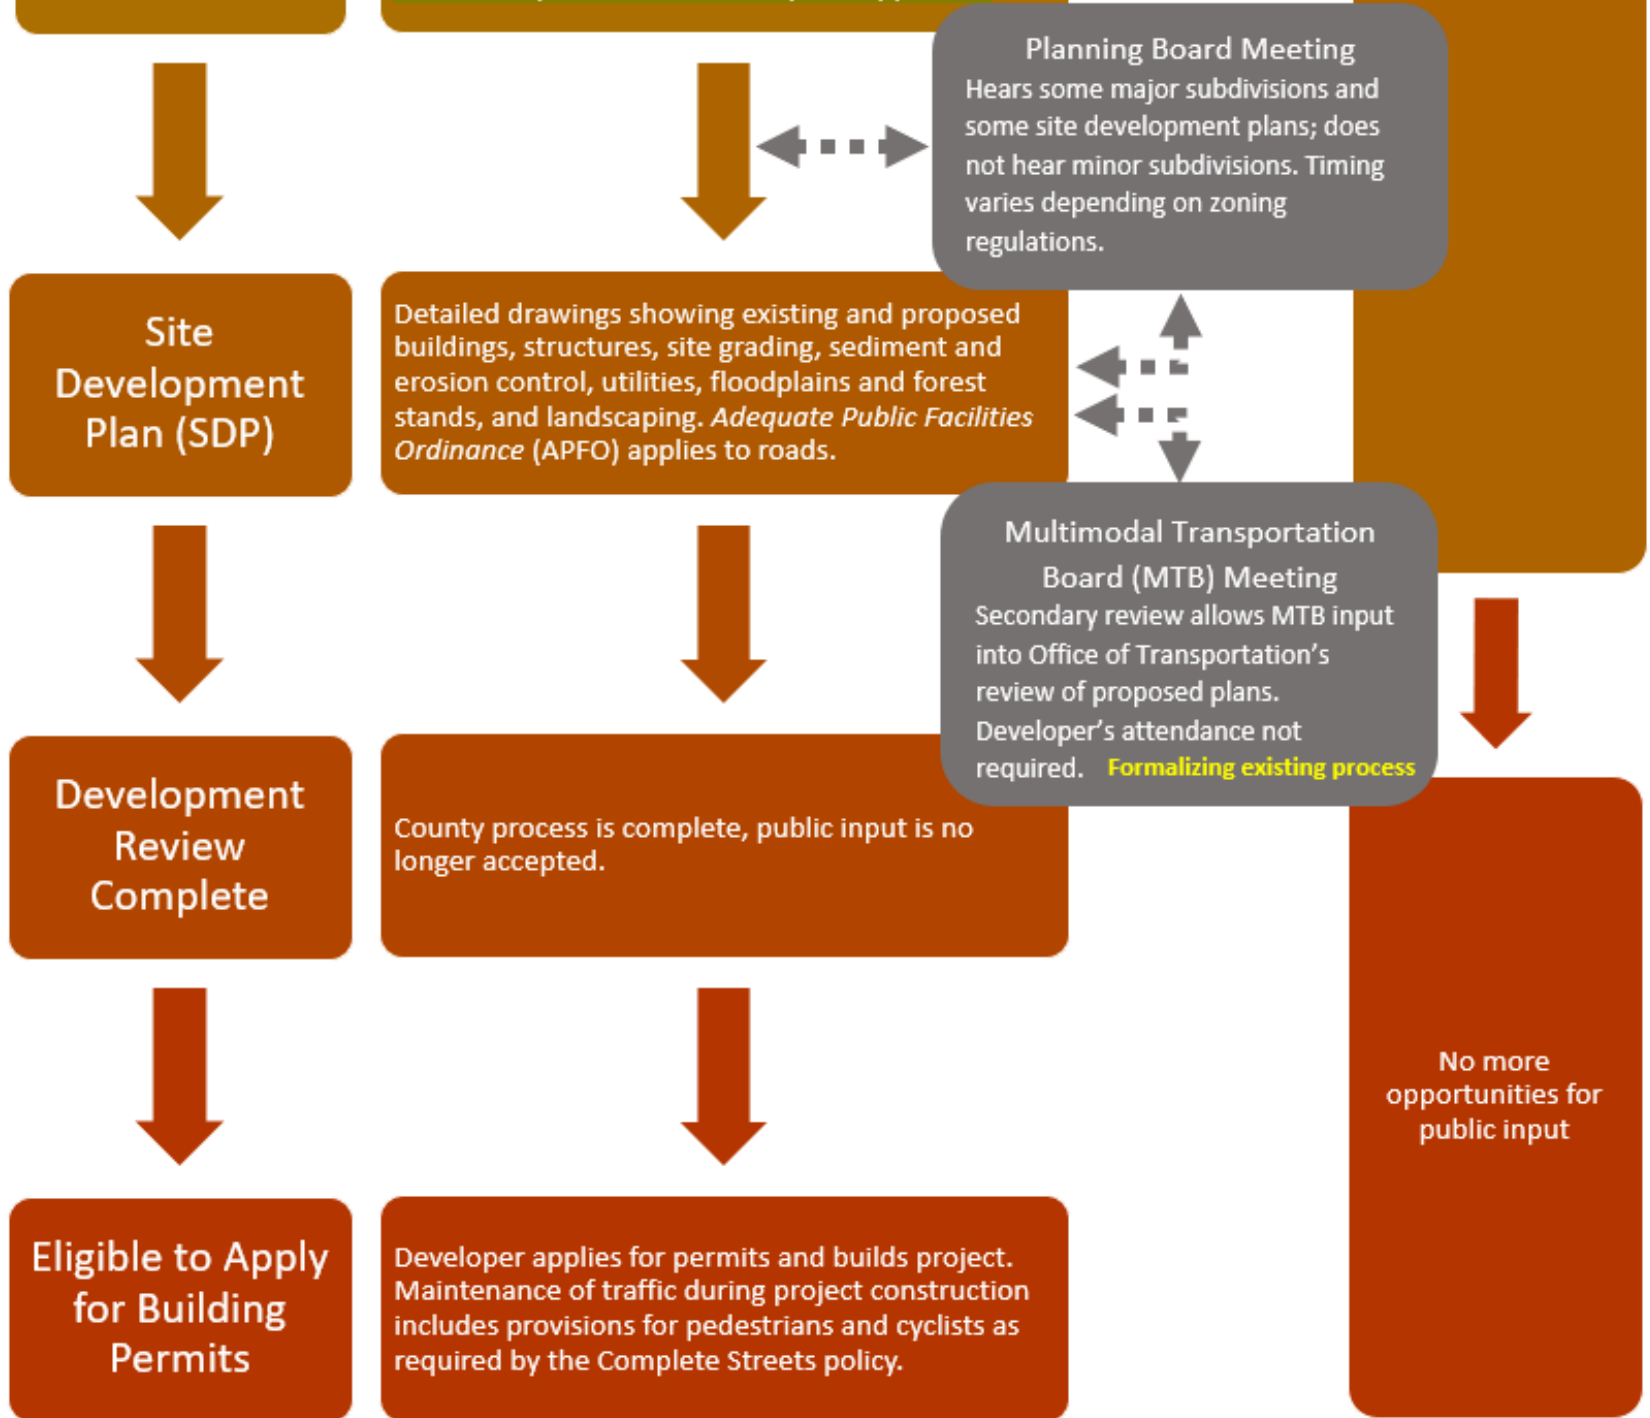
Planning Board Meeting
Hears some major subdivisions and some site development plans; does not hear minor subdivisions. Timing varies depending on zoning regulations.

Site Development Plan (SDP)

Detailed drawings showing existing and proposed buildings, structures, site grading, sediment and erosion control, utilities, floodplains and forest stands, and landscaping. *Adequate Public Facilities Ordinance* (APFO) applies to roads.

Multimodal Transportation Board (MTB) Meeting
Secondary review allows MTB input into Office of Transportation's review of proposed plans. Developer's attendance not required. Formalizing existing process

Development Review Complete

County process is complete, public input is no longer accepted.

No more opportunities for public input

Eligible to Apply for Building Permits

Developer applies for permits and builds project. Maintenance of traffic during project construction includes provisions for pedestrians and cyclists as required by the Complete Streets policy.